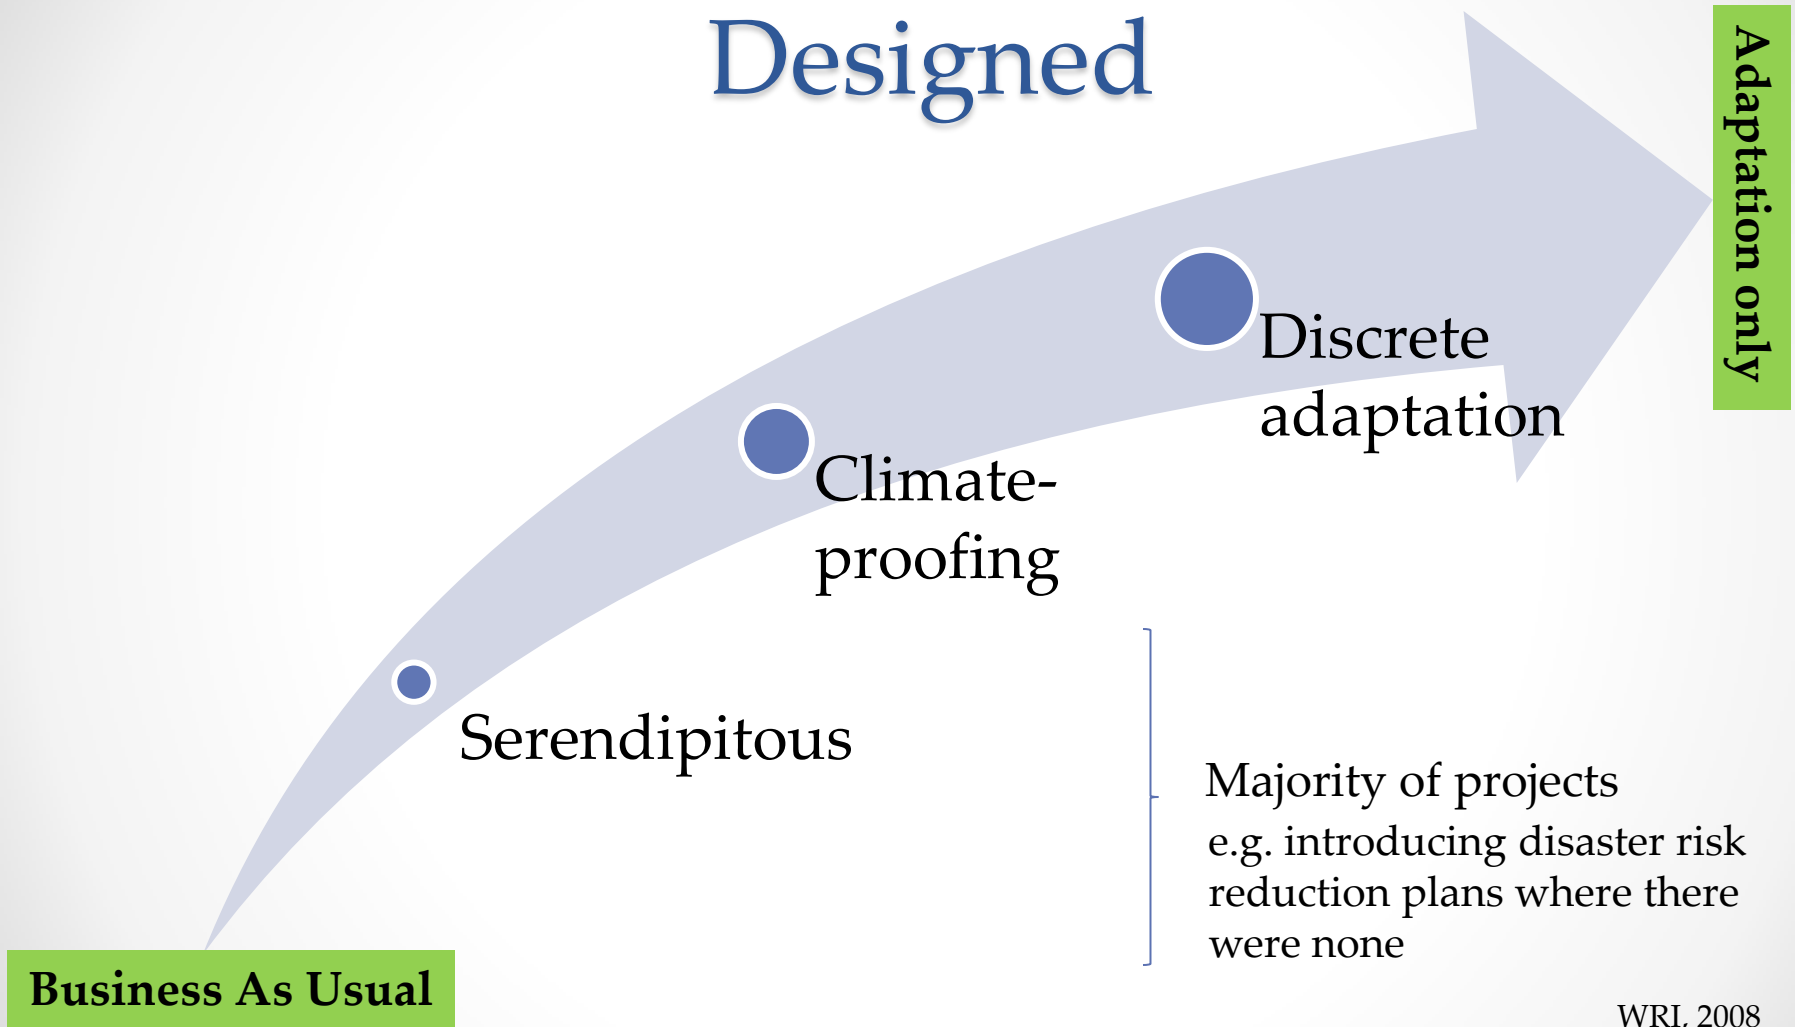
Designed

Adaptation only

Discrete adaptation

Climate-proofing

Serendipitous

Majority of projects
e.g. introducing disaster risk reduction plans where there were none

Business As Usual

WRI, 2008